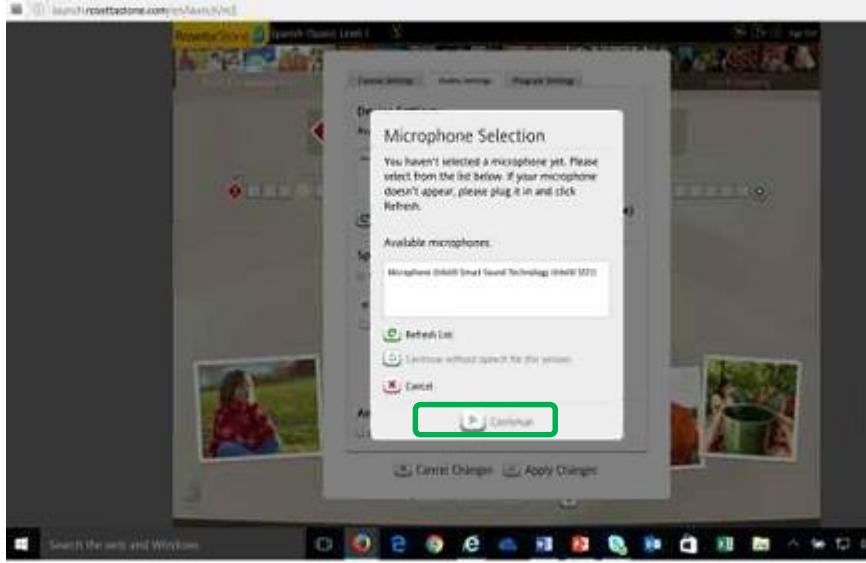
launch.rosettastone.com/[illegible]

RosettaStone Spanish (Spain) Level 1

Course Settings Audio Settings Program Settings

Microphone Selection

You haven't selected a microphone yet. Please select from the list below. If your microphone doesn't appear, please plug it in and click Refresh.

Available microphones:

Microphone (Intel® Smart Sound Technology (Intel® SST))

Refresh List

Continue without speech for this session

Cancel

Continue

Cancel Changes Apply Changes

Search the web and Windows